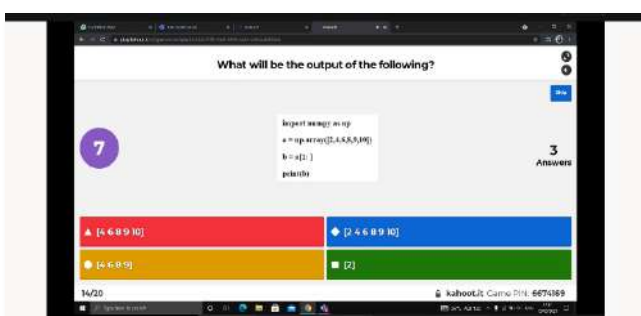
What will be the output of the following?

Skip

7

import numpy as np

a = np.array([2,4,6,8,9,10])

b = a[1:]

print(b)

3
Answers

[4 6 8 9 10]

[2 4 6 8 9 10]

[4 6 8 9]

[2]

14/20

kahoot.it Game PIN: 6674169